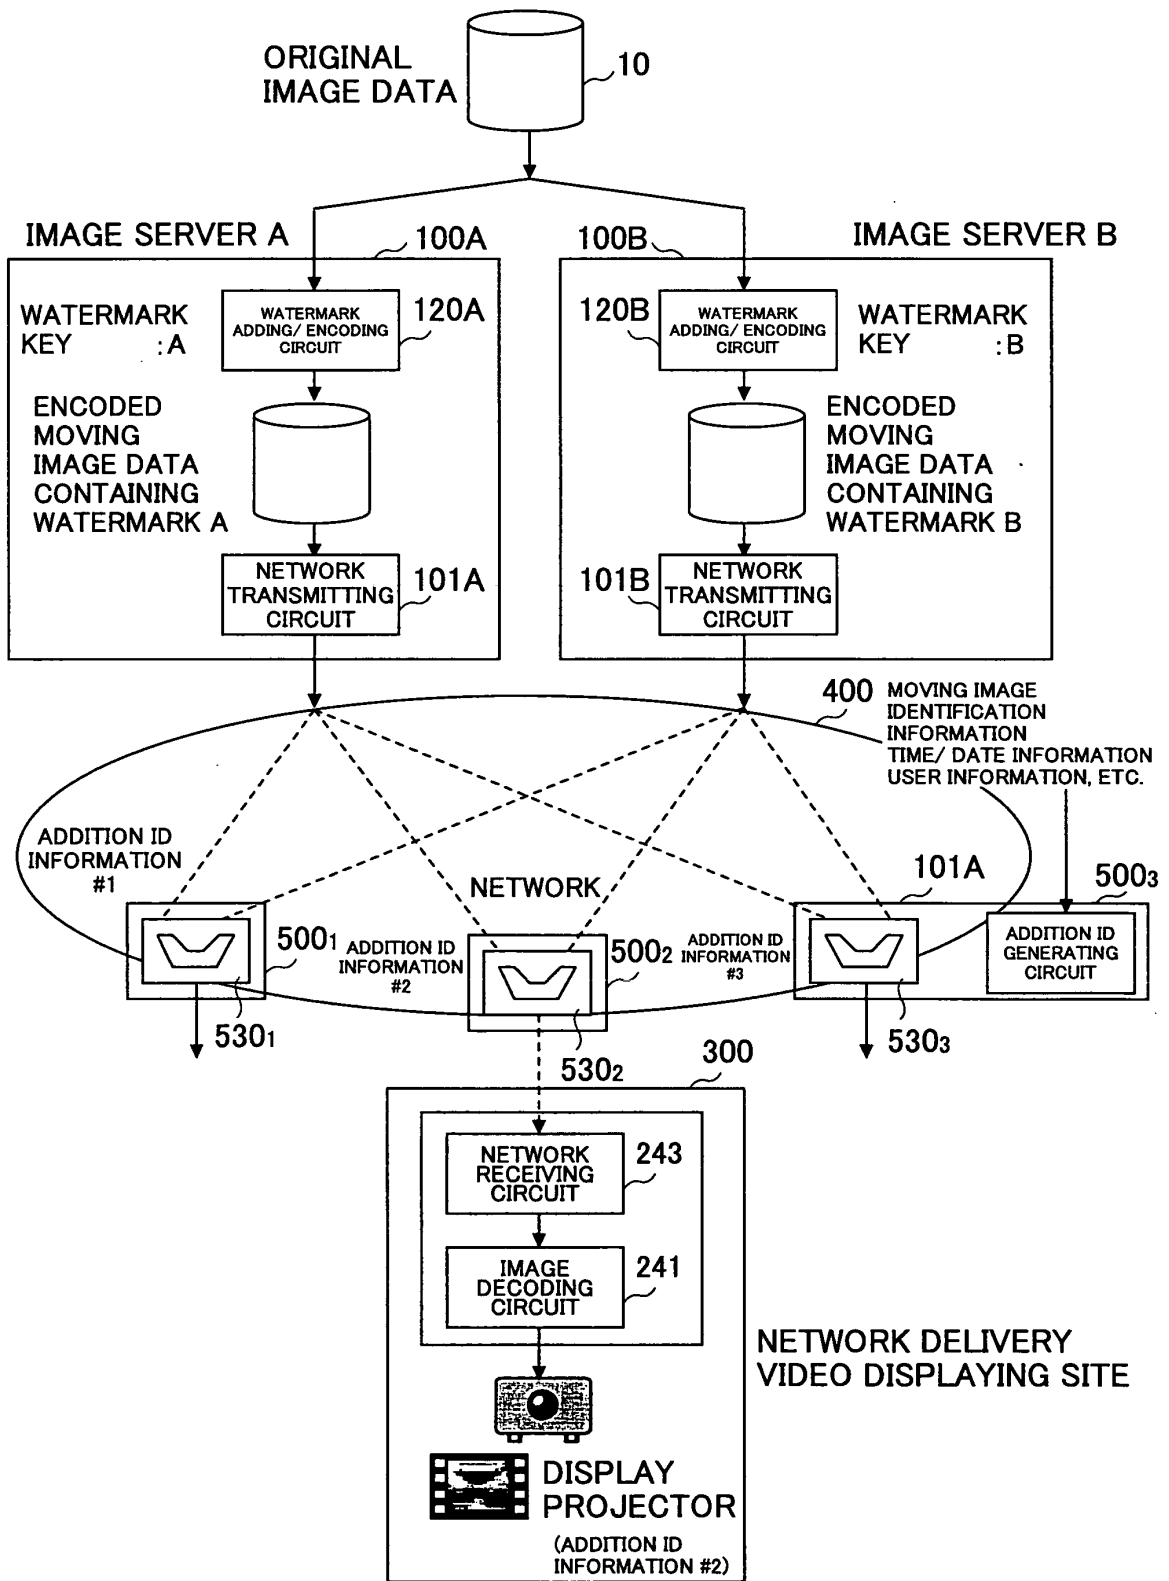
ORIGINAL IMAGE DATA

10

IMAGE SERVER A

100A

WATERMARK KEY :A

WATERMARK ADDING/ ENCODING CIRCUIT

120A

ENCODED MOVING IMAGE DATA CONTAINING WATERMARK A

NETWORK TRANSMITTING CIRCUIT

101A

100B

IMAGE SERVER B

120B

WATERMARK ADDING/ ENCODING CIRCUIT

WATERMARK KEY :B

ENCODED MOVING IMAGE DATA CONTAINING WATERMARK B

101B

NETWORK TRANSMITTING CIRCUIT

400

MOVING IMAGE IDENTIFICATION INFORMATION TIME/ DATE INFORMATION USER INFORMATION, ETC.

ADDITION ID INFORMATION #1

NETWORK

101A

$500_3$

ADDITION ID GENERATING CIRCUIT

$500_1$

ADDITION ID INFORMATION #2

$500_2$

ADDITION ID INFORMATION #3

$530_1$

$530_2$

$530_3$

300

NETWORK RECEIVING CIRCUIT

243

IMAGE DECODING CIRCUIT

241

NETWORK DELIVERY VIDEO DISPLAYING SITE

DISPLAY PROJECTOR

(ADDITION ID INFORMATION #2)